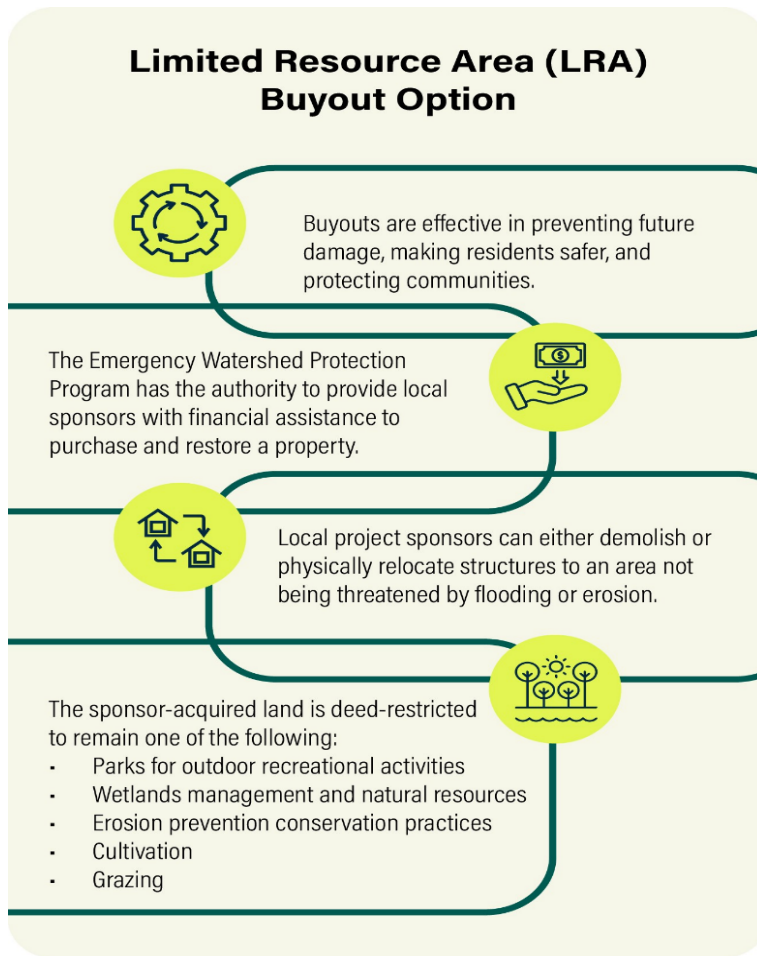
Limited Resource Area (LRA) Buyout Option

Buyouts are effective in preventing future damage, making residents safer, and protecting communities.

The Emergency Watershed Protection Program has the authority to provide local sponsors with financial assistance to purchase and restore a property.

Local project sponsors can either demolish or physically relocate structures to an area not being threatened by flooding or erosion.

The sponsor-acquired land is deed-restricted to remain one of the following:
- Parks for outdoor recreational activities
- Wetlands management and natural resources
- Erosion prevention conservation practices
- Cultivation
- Grazing